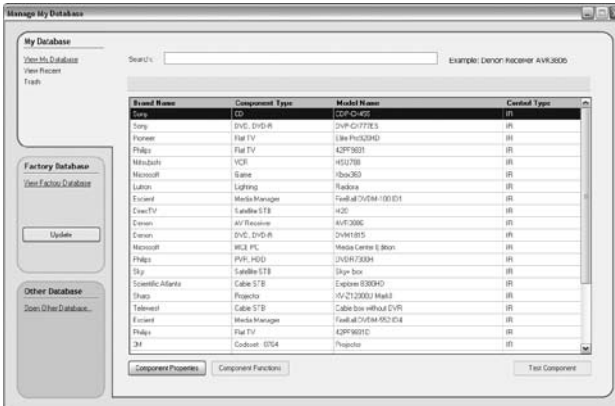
Manage My Database

My Database
View My Database
View Recent
Trash

Factory Database
View Factory Database

Update

Other Database
Open Other Database...

Search:
Example: Denon Receiver AVR3806

| Brand Name | Component Type | Model Name | Control Type |
|---|---|---|---|
| Sony | CD | CDP-CX455 | IR |
| Sony | DVD, DVD-R | DVP-CX777ES | IR |
| Pioneer | Flat TV | Elite Pro920HD | IR |
| Philips | Flat TV | 42PF9831 | IR |
| Mitsubishi | VCR | HSU788 | IR |
| Microsoft | Game | Xbox360 | IR |
| Lutron | Lighting | Radiora | IR |
| Escient | Media Manager | Fireball DVDM-100 ID1 | IR |
| DirecTV | Satellite STB | H20 | IR |
| Denon | AV Receiver | AVR3806 | IR |
| Denon | DVD, DVD-R | DVM1815 | IR |
| Microsoft | MCE PC | Media Center Edition | IR |
| Philips | PVR, HDD | DVDR7300H | IR |
| Sky | Satellite STB | Sky+ box | IR |
| Scientific Atlanta | Cable STB | Explorer 8300HD | IR |
| Sharp | Projector | XV-Z12000U MarkII | IR |
| Telewest | Cable STB | Cable box without DVR | IR |
| Escient | Media Manager | Fireball DVDM-552 ID4 | IR |
| Philips | Flat TV | 42PF9831D | IR |
| 3M | Codeset : 0764 | Projector | IR |

Component Properties
Component Functions
Test Component